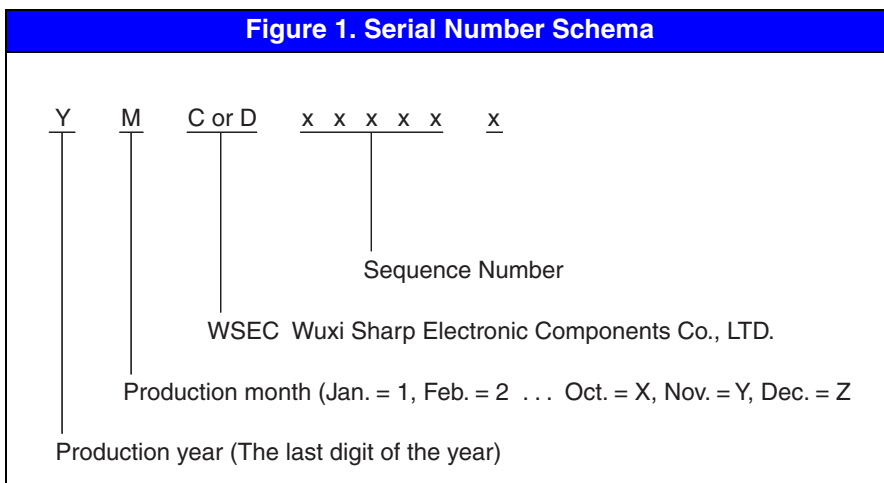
Figure 1. Serial Number Schema

Y M C or D x x x x x x

Sequence Number

WSEC Wuxi Sharp Electronic Components Co., LTD.

Production month (Jan. = 1, Feb. = 2 . . . Oct. = X, Nov. = Y, Dec. = Z

Production year (The last digit of the year)